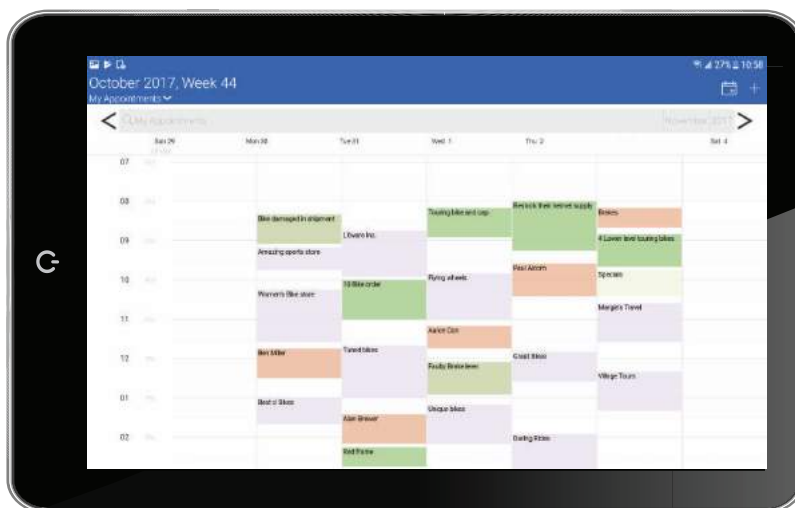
27% 10:58
October 2017, Week 44
My Appointments

My Appointments
November 2017

Sun 29 | Mon 30 | Tue 31 | Wed 1 | Thu 2 | Fri 3 | Sat 4

07
08
09
10
11
12
01
02

Bike damaged in shipment
Amazing sports store
Women's Bike store
Ben Miller
Best of Bikes
Litware Inc.
10 Bike order
Tuned bikes
Alan Brewer
Red Frame
Touring bike and cap
Flying wheels
Aaron Con
Faulty Brake lever
Unique bikes
Restock their helmet supply
Paul Amom
Good Bikes
Darling Rides
Brakes
4 Lower level touring bikes
Specials
Margie's Travel
Village Tours